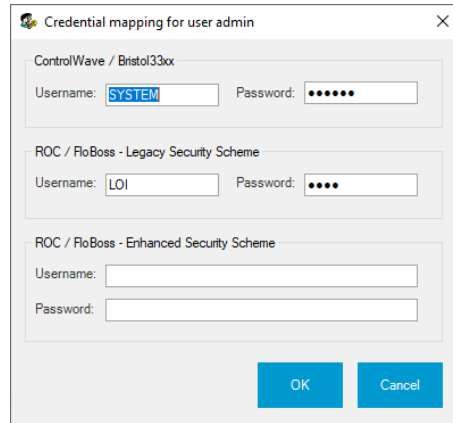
Credential mapping for user admin

ControlWave / Bristol33xx

Username: SYSTEM

Password: ●●●●●●

ROC / FloBoss - Legacy Security Scheme

Username: LOI

Password: ●●●●

ROC / FloBoss - Enhanced Security Scheme

Username:

Password:

OK

Cancel